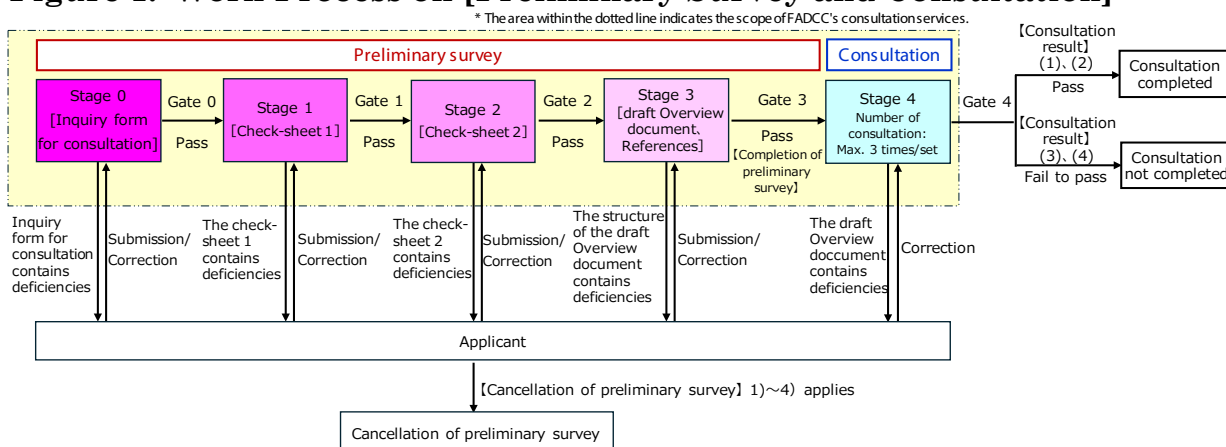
Figure 1: Work Process on [Preliminary Survey and Consultation]

* The area within the dotted line indicates the scope of FADCC's consultation services.

Preliminary survey

Consultation

Stage 0 [Inquiry form for consultation]

Gate 0

Pass

Stage 1 [Check-sheet 1]

Gate 1

Pass

Stage 2 [Check-sheet 2]

Gate 2

Pass

Stage 3 [draft Overview document、References]

Gate 3

Pass 【Completion of preliminary survey】

Stage 4 Number of consultation: Max. 3 times/set

Gate 4

【Consultation result】 (1)、(2)

Pass

Consultation completed

【Consultation result】 (3)、(4)

Fail to pass

Consultation not completed

Inquiry form for consultation contains deficiencies

Submission/ Correction

The check-sheet 1 contains deficiencies

Submission/ Correction

The check-sheet 2 contains deficiencies

Submission/ Correction

The structure of the draft Overview document contains deficiencies

Submission/ Correction

The draft Overview doccument contains deficiencies

Correction

Applicant

【Cancellation of preliminary survey】 1)～4) applies

Cancellation of preliminary survey